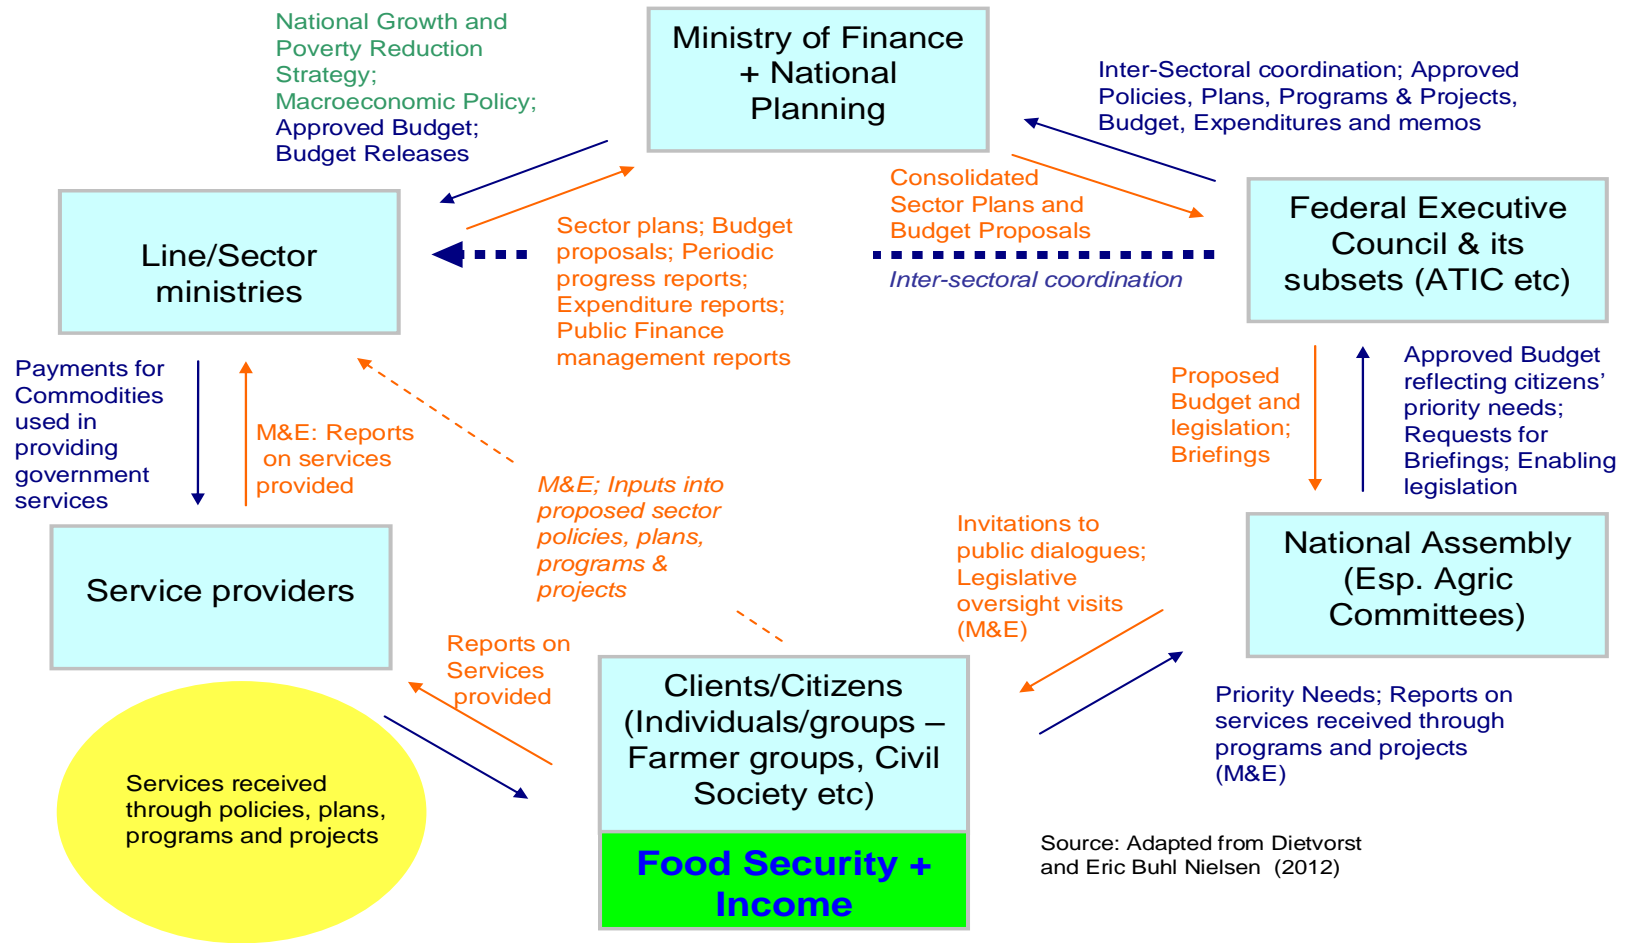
National Growth and Poverty Reduction Strategy;
Macroeconomic Policy;
Approved Budget;
Budget Releases

Ministry of Finance + National Planning

Inter-Sectoral coordination; Approved Policies, Plans, Programs & Projects, Budget, Expenditures and memos

Line/Sector ministries

Sector plans; Budget proposals; Periodic progress reports; Expenditure reports; Public Finance management reports

Consolidated Sector Plans and Budget Proposals

Inter-sectoral coordination

Federal Executive Council & its subsets (ATIC etc)

Payments for Commodities used in providing government services

M&E: Reports on services provided

Proposed Budget and legislation; Briefings

Approved Budget reflecting citizens' priority needs; Requests for Briefings; Enabling legislation

M&E; Inputs into proposed sector policies, plans, programs & projects

Invitations to public dialogues; Legislative oversight visits (M&E)

Service providers

National Assembly (Esp. Agric Committees)

Reports on Services provided

Clients/Citizens (Individuals/groups – Farmer groups, Civil Society etc)

Priority Needs; Reports on services received through programs and projects (M&E)

Services received through policies, plans, programs and projects

Food Security + Income

Source: Adapted from Dietvorst and Eric Buhl Nielsen (2012)